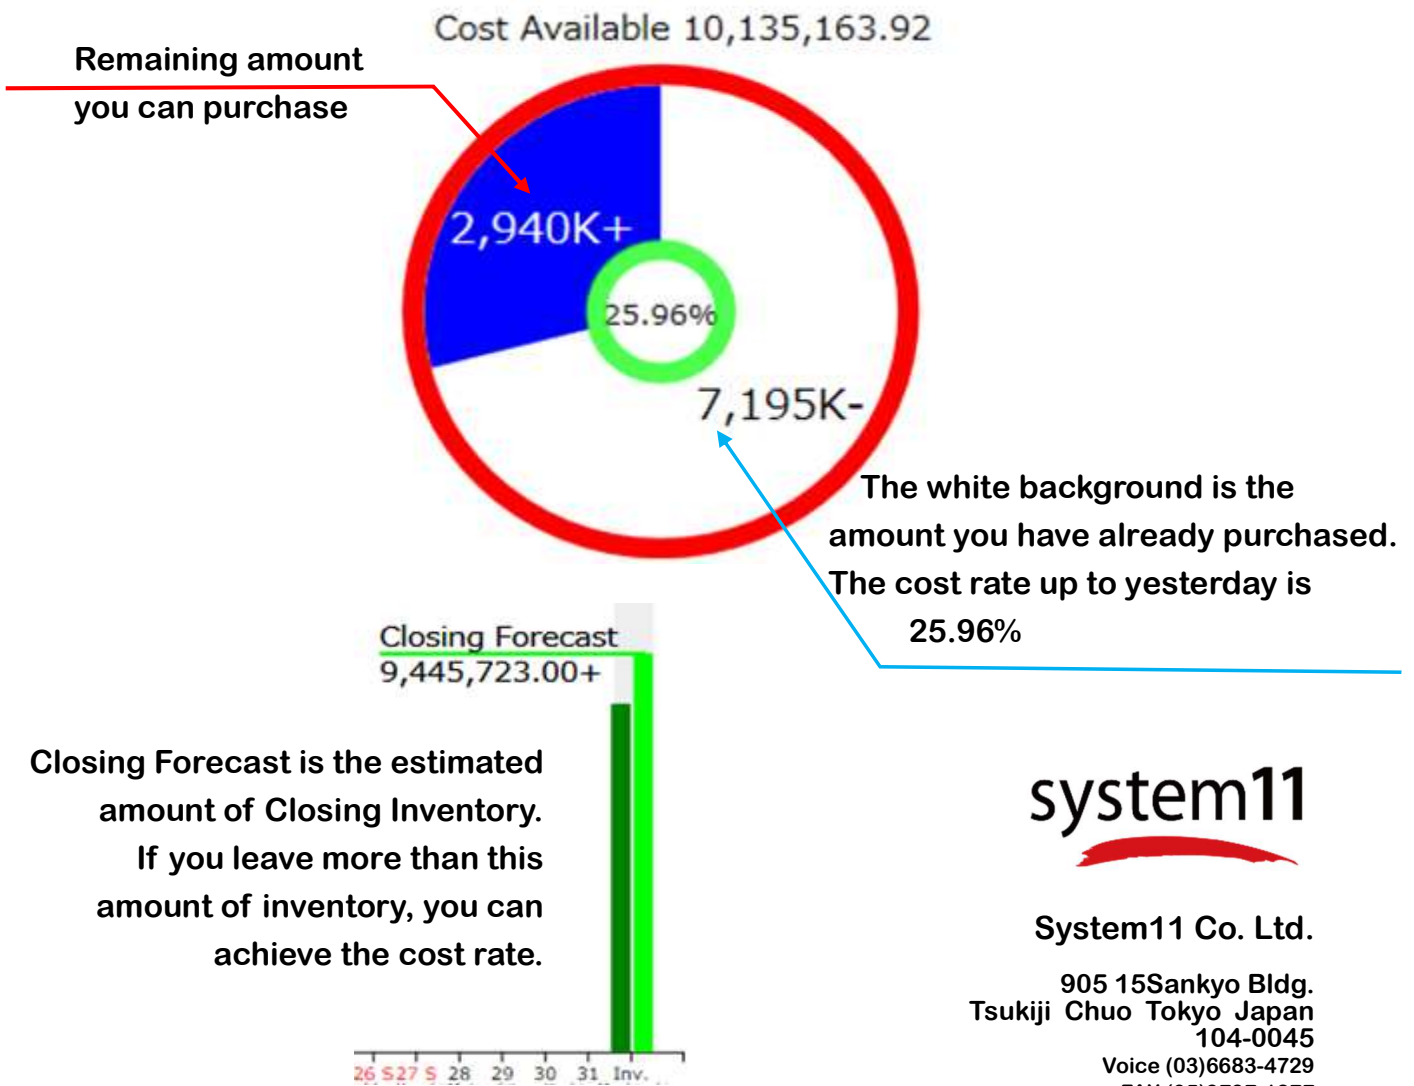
Cost Available 10,135,163.92

Remaining amount you can purchase

2,940K+

25.96%

7,195K-

The white background is the amount you have already purchased. The cost rate up to yesterday is 25.96%

Closing Forecast
9,445,723.00+

Closing Forecast is the estimated amount of Closing Inventory. If you leave more than this amount of inventory, you can achieve the cost rate.

26 S 27 S 28 29 30 31 Inv.

system11

System11 Co. Ltd.

905 15Sankyo Bldg.
Tsukiji Chuo Tokyo Japan
104-0045
Voice (03)6683-4729
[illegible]